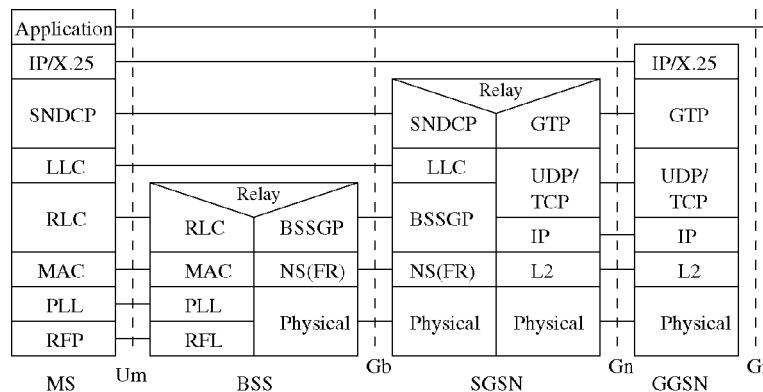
Application
IP/X.25
SNDCP
LLC
RLC
MAC
PLL
RFP
MS

Um

Relay
RLC
BSSGP
MAC
NS(FR)
PLL
RFL
Physical
BSS

Gb

Relay
SNDCP
GTP
LLC
UDP/ TCP
BSSGP
IP
NS(FR)
L2
Physical
Physical
SGSN

Gn

IP/X.25
GTP
UDP/ TCP
IP
L2
Physical
GGSN

Gi